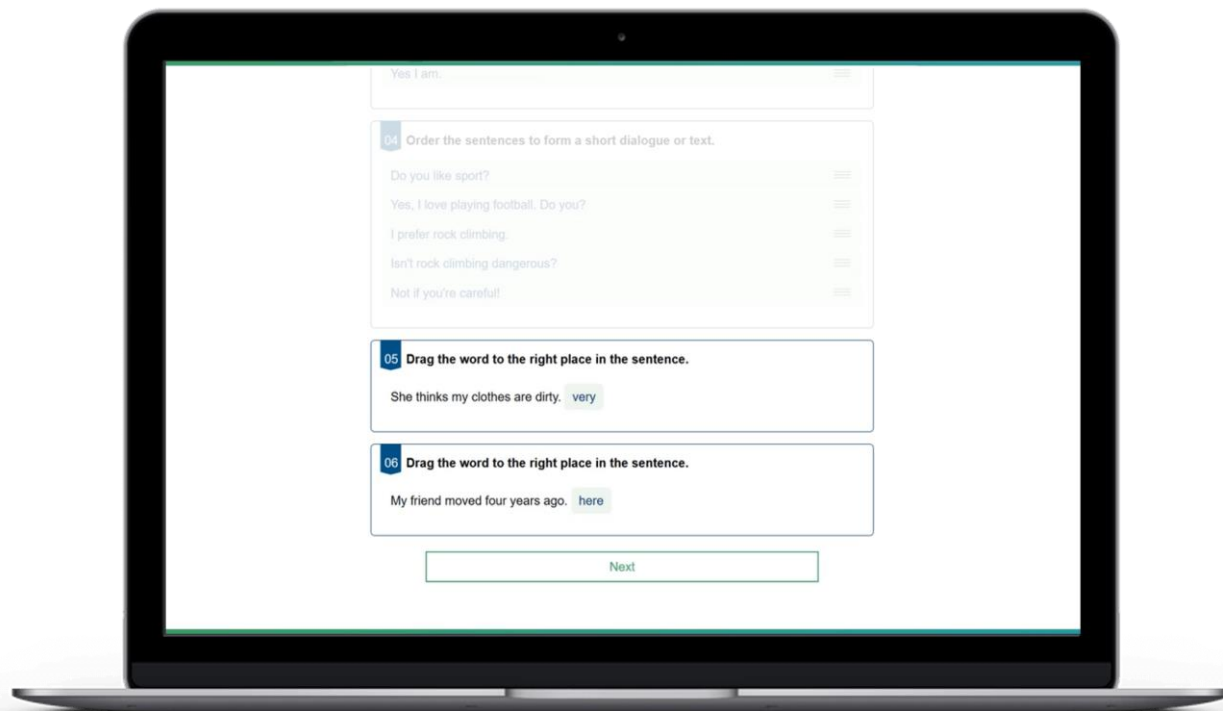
Yes I am.

04 Order the sentences to form a short dialogue or text.

Do you like sport?

Yes, I love playing football. Do you?

I prefer rock climbing.

Isn't rock climbing dangerous?

Not if you're careful!

05 Drag the word to the right place in the sentence.

She thinks my clothes are dirty. very

06 Drag the word to the right place in the sentence.

My friend moved four years ago. here

Next